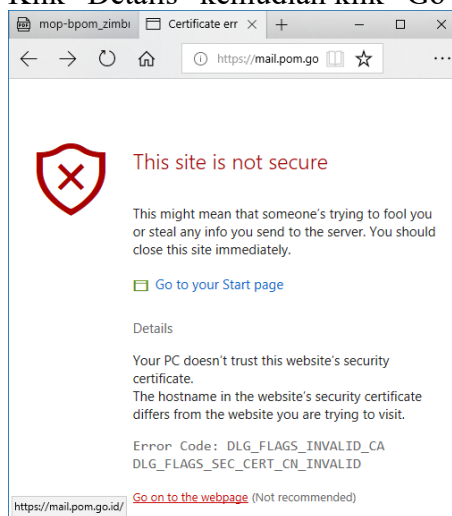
Klik "Details" kemudian klik "Go

mop-bpom_zimb Certificate err × +

https://mail.pom.go

This site is not secure

This might mean that someone's trying to fool you or steal any info you send to the server. You should close this site immediately.

Go to your Start page

Details

Your PC doesn't trust this website's security certificate.
The hostname in the website's security certificate differs from the website you are trying to visit.

Error Code: DLG_FLAGS_INVALID_CA
DLG_FLAGS_SEC_CERT_CN_INVALID

https://mail.pom.go.id/ Go on to the webpage (Not recommended)